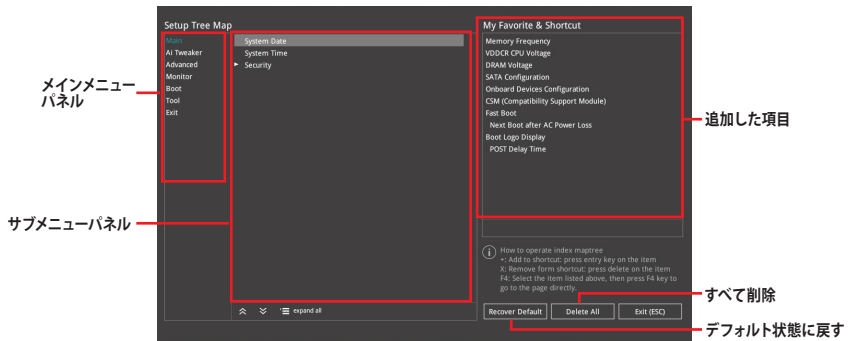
Setup Tree Map

Main
Ai Tweaker
Advanced
Monitor
Boot
Tool
Exit

System Date
System Time
Security

expand all

My Favorite & Shortcut

Memory Frequency
VDDCR CPU Voltage
DRAM Voltage
SATA Configuration
Onboard Devices Configuration
CSM (Compatibility Support Module)
Fast Boot
Next Boot after AC Power Loss
Boot Logo Display
POST Delay Time

How to operate index maptree
+: Add to shortcut: press entry key on the item
X: Remove form shortcut: press delete on the item
F4: Select the item listed above, then press F4 key to go to the page directly.

Recover Default
Delete All
Exit (ESC)

メインメニューパネル

サブメニューパネル

追加した項目

すべて削除

デフォルト状態に戻す